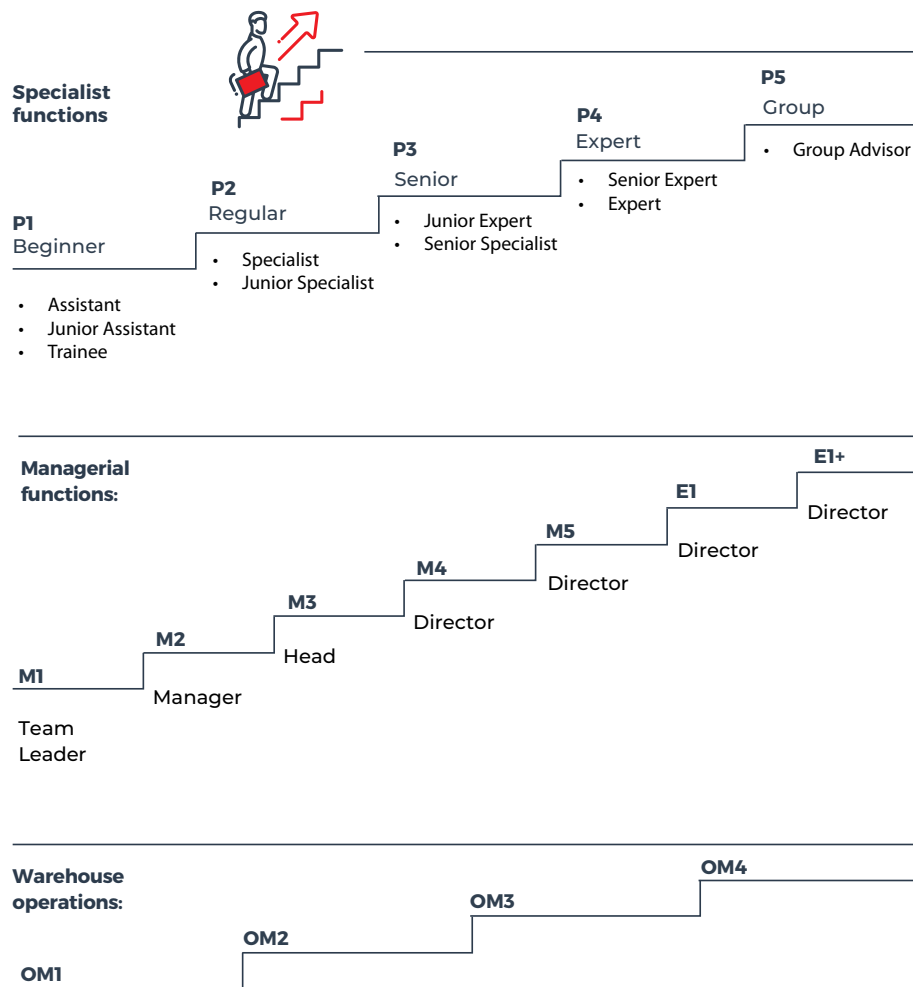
Specialist functions

P1
Beginner
- Assistant
- Junior Assistant
- Trainee

P2
Regular
- Specialist
- Junior Specialist

P3
Senior
- Junior Expert
- Senior Specialist

P4
Expert
- Senior Expert
- Expert

P5
Group
- Group Advisor

Managerial functions:

M1
Team Leader

M2
Manager

M3
Head

M4
Director

M5
Director

E1
Director

E1+
Director

Warehouse operations:

OM1

OM2

OM3

OM4